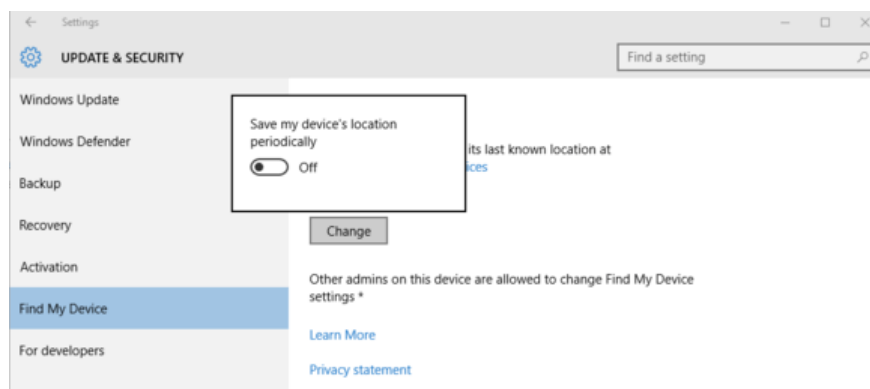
Settings

UPDATE & SECURITY

Find a setting

Windows Update

Windows Defender

Backup

Recovery

Activation

Find My Device

For developers

Save my device's location periodically

Off

its last known location at

ices

Change

Other admins on this device are allowed to change Find My Device settings *

Learn More

Privacy statement